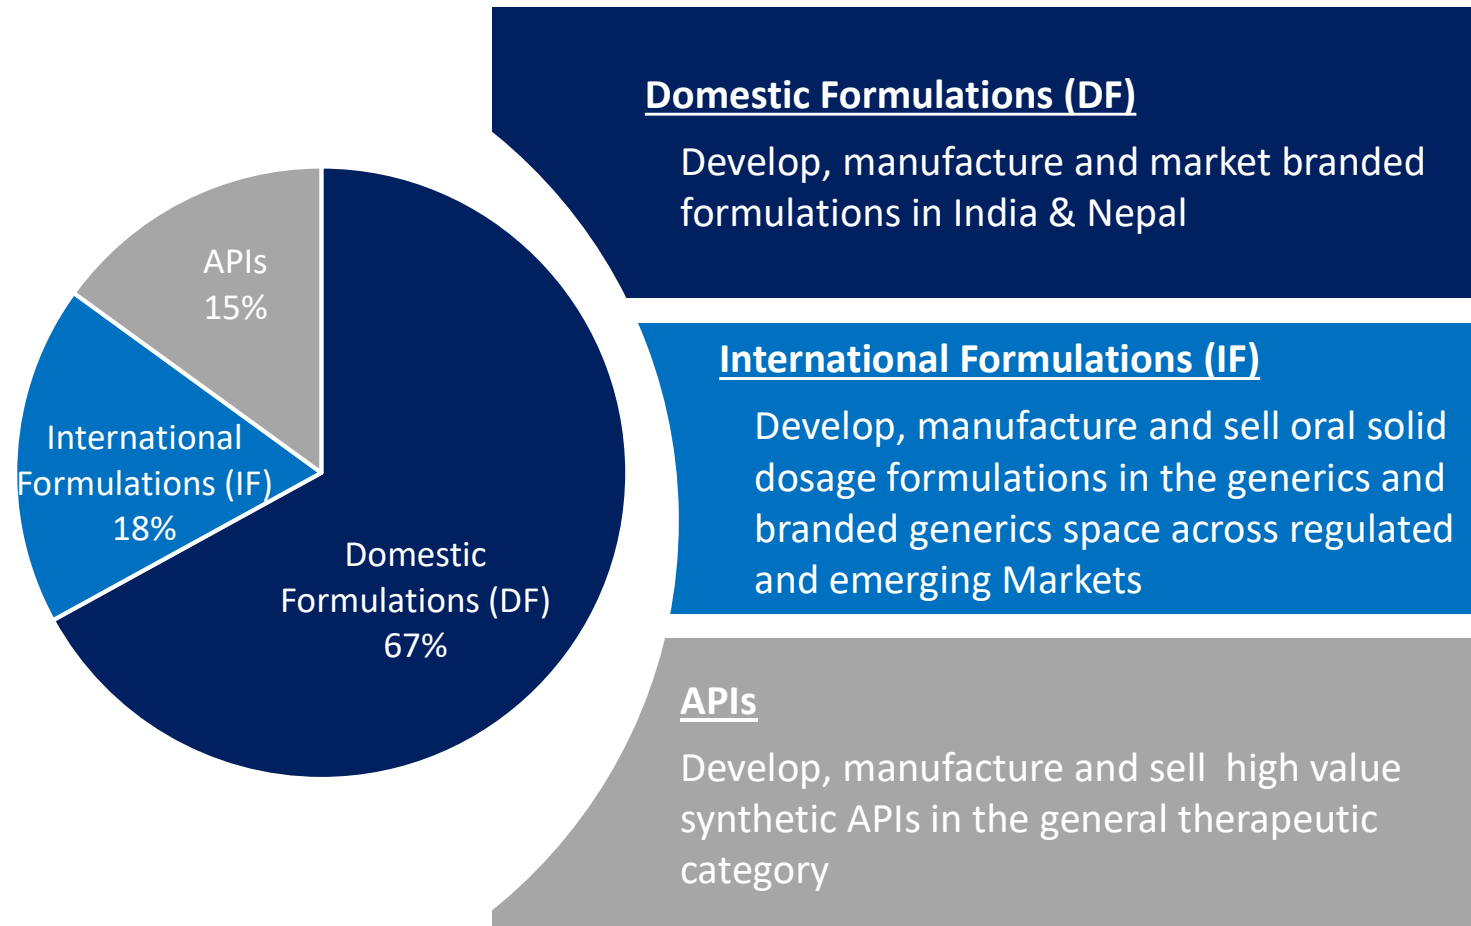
APIs
15%

International Formulations (IF)
18%

Domestic Formulations (DF)
67%

Domestic Formulations (DF)

Develop, manufacture and market branded formulations in India & Nepal

International Formulations (IF)

Develop, manufacture and sell oral solid dosage formulations in the generics and branded generics space across regulated and emerging Markets

APIs

Develop, manufacture and sell  high value synthetic APIs in the general therapeutic category